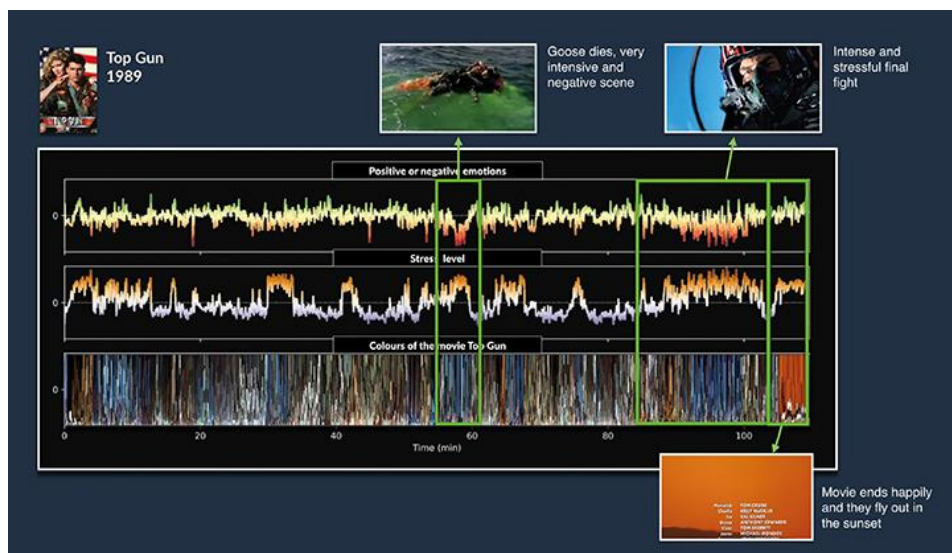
Top Gun
1989

Goose dies, very intensive and negative scene

Intense and stressful final fight

Positive or negative emotions

0

Stress level

0

Colours of the movie Top Gun

0

0 20 40 60 80 100

Time (min)

Movie ends happily and they fly out in the sunset